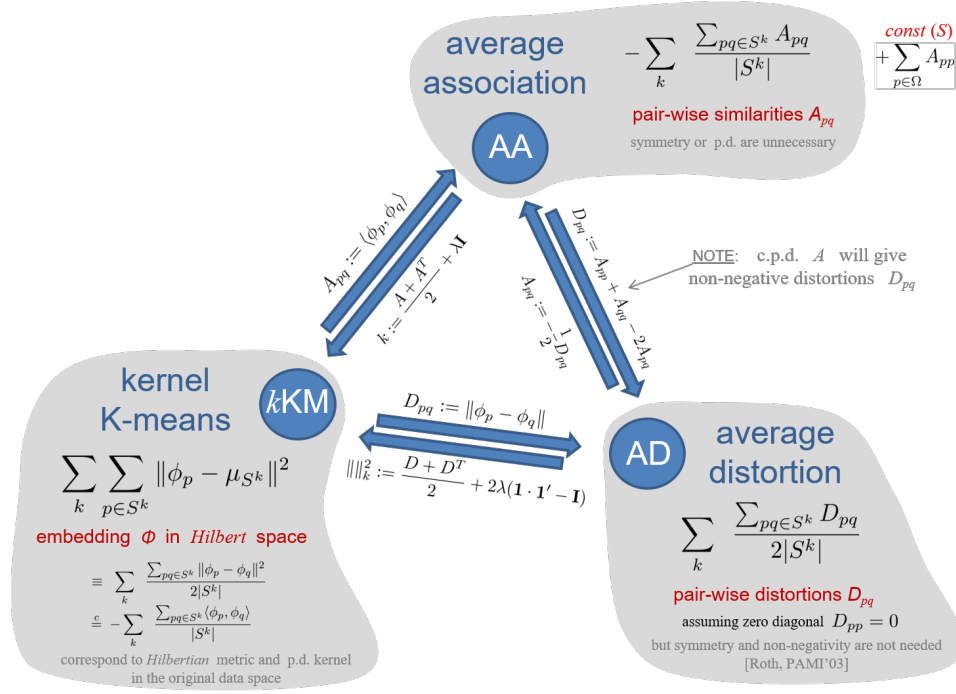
average association

$-\sum_k \frac{\sum_{pq\in S^k} A_{pq}}{|S^k|}$

const (S)

$+\sum_{p\in\Omega} A_{pp}$

pair-wise similarities $A_{pq}$

symmetry or p.d. are unnecessary

AA

$A_{pq} := \langle \phi_p, \phi_q \rangle$

$k := \frac{A+A^T}{2} + \lambda\mathbf{I}$

$D_{pq} := A_{pp} + A_{qq} - 2A_{pq}$

$A_{pq} := -\frac{1}{2}D_{pq}$

NOTE: c.p.d. $A$ will give non-negative distortions $D_{pq}$

kernel K-means

kKM

$\sum_k \sum_{p\in S^k} \|\phi_p - \mu_{S^k}\|^2$

embedding $\Phi$ in Hilbert space

$\equiv \sum_k \frac{\sum_{pq\in S^k} \|\phi_p - \phi_q\|^2}{2|S^k|}$

$\overset{c}{=} -\sum_k \frac{\sum_{pq\in S^k} \langle \phi_p, \phi_q \rangle}{|S^k|}$

correspond to Hilbertian metric and p.d. kernel in the original data space

$D_{pq} := \|\phi_p - \phi_q\|$

$\|\|\|_k^2 := \frac{D+D^T}{2} + 2\lambda(\mathbf{1}\cdot\mathbf{1}' - \mathbf{I})$

AD

average distortion

$\sum_k \frac{\sum_{pq\in S^k} D_{pq}}{2|S^k|}$

pair-wise distortions $D_{pq}$

assuming zero diagonal $D_{pp} = 0$

but symmetry and non-negativity are not needed [Roth, PAMI'03]